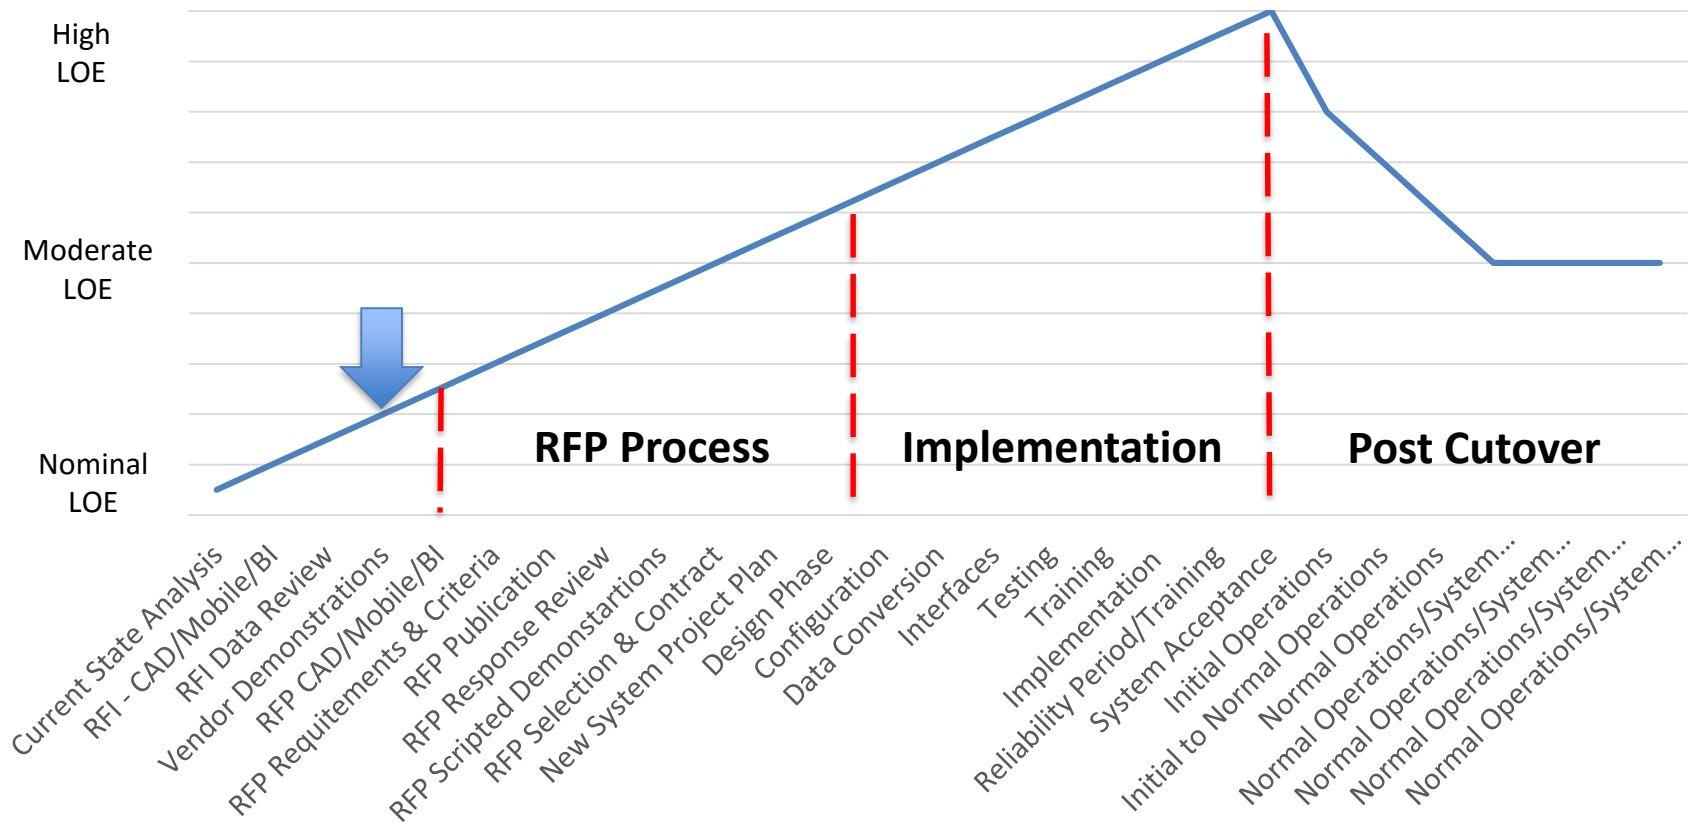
High LOE

Moderate LOE

Nominal LOE

RFP Process

Implementation

Post Cutover

Current State Analysis
RFI - CAD/Mobile/BI
RFI Data Review
Vendor Demonstrations
RFP CAD/Mobile/BI
RFP Requitements & Criteria
RFP Publication
RFP Response Review
RFP Scripted Demonstartions
RFP Selection & Contract
New System Project Plan
Design Phase
Configuration
Data Conversion
Interfaces
Testing
Training
Implementation
Reliability Period/Training
System Acceptance
Initial Operations
Initial to Normal Operations
Normal Operations
Normal Operations/System...
Normal Operations/System...
Normal Operations/System...
Normal Operations/System...